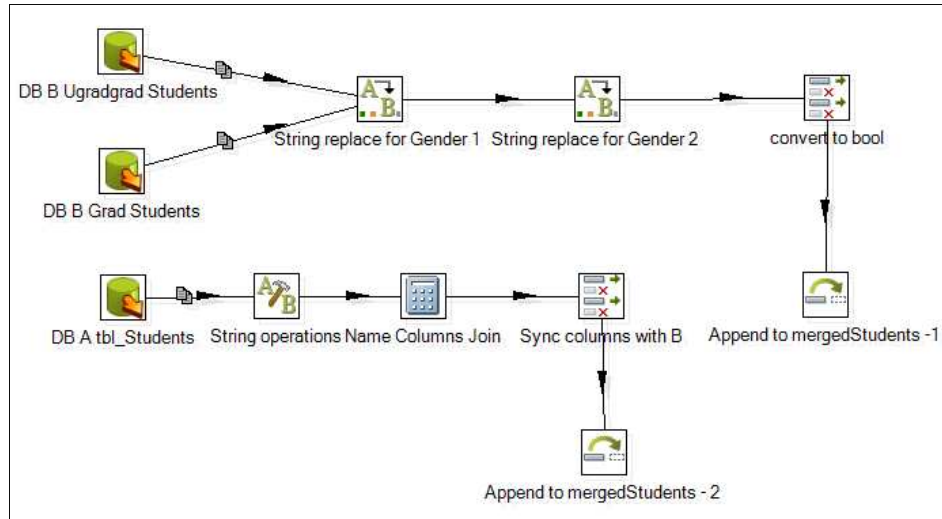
DB B Ugradgrad Students

DB B Grad Students

String replace for Gender 1

String replace for Gender 2

convert to bool

Append to mergedStudents -1

DB A tbl_Students

String operations

Name Columns Join

Sync columns with B

Append to mergedStudents - 2